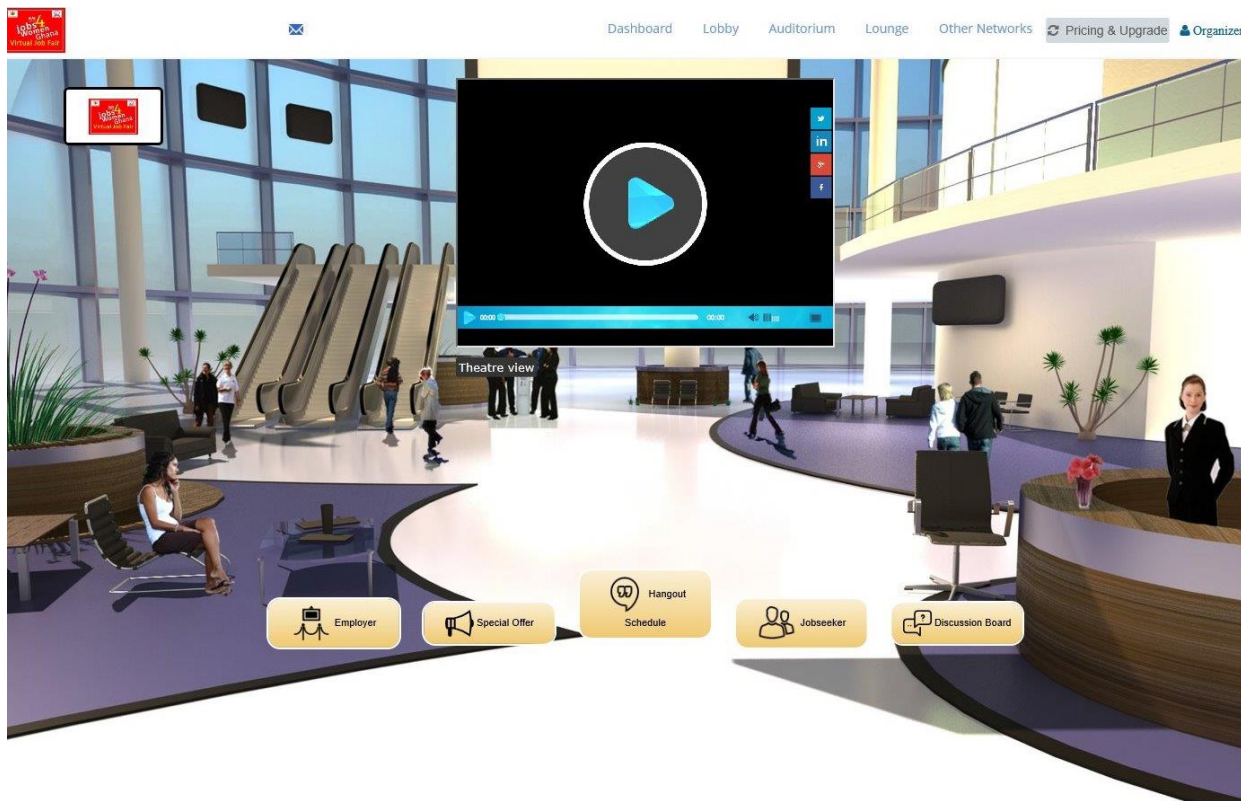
Jobs 4 Women Ghana Virtual Job Fair

Dashboard Lobby Auditorium Lounge Other Networks Pricing & Upgrade Organizer

Jobs 4 Women Ghana Virtual Job Fair

in

f

00:00 00:00

Theatre view

Employer

Special Offer

Hangout Schedule

Jobseeker

Discussion Board